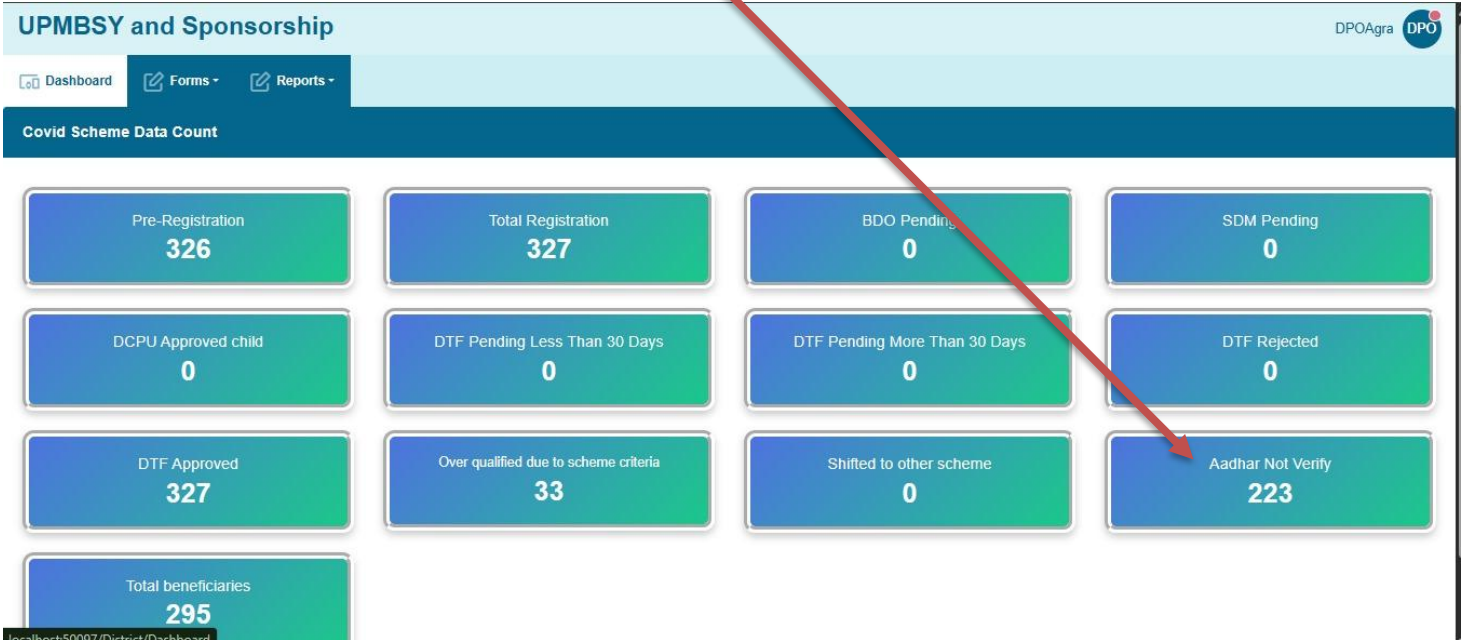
UPMBSY and Sponsorship

DPOAgra DPO

Dashboard Forms ▾ Reports ▾

Covid Scheme Data Count

Pre-Registration
326

Total Registration
327

BDO Pending
0

SDM Pending
0

DCPU Approved child
0

DTF Pending Less Than 30 Days
0

DTF Pending More Than 30 Days
0

DTF Rejected
0

DTF Approved
327

Over qualified due to scheme criteria
33

Shifted to other scheme
0

Aadhar Not Verify
223

Total beneficiaries
295

localhost:50097/District/Dashboard